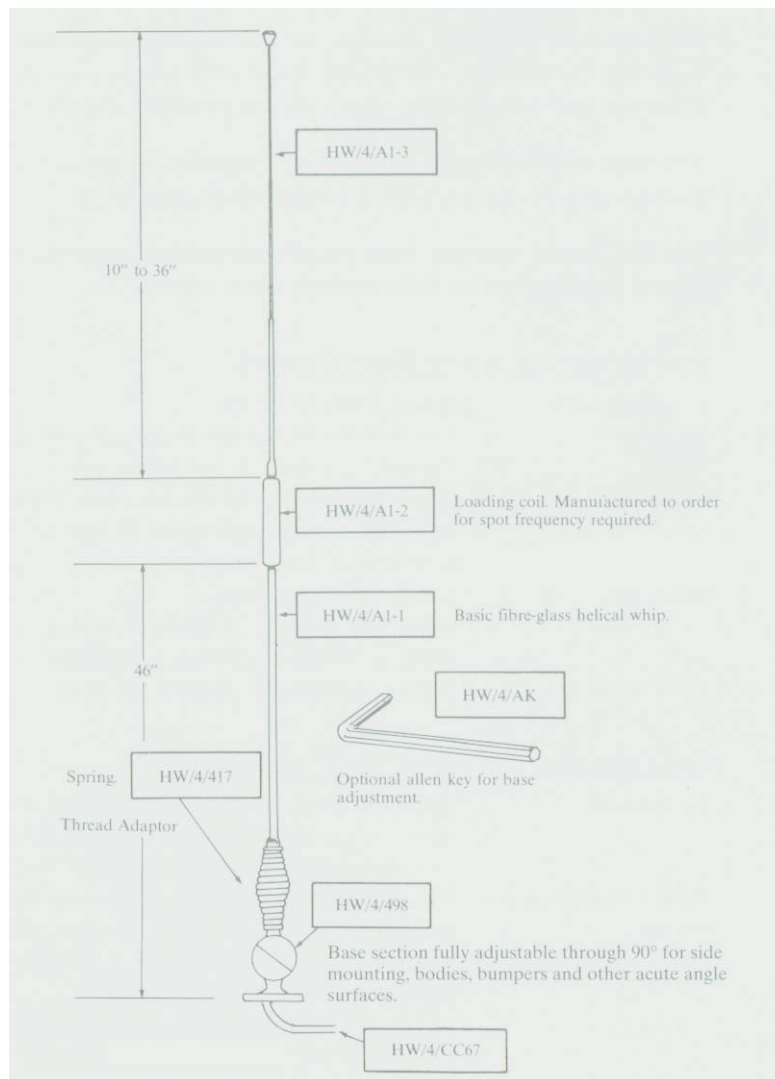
HW/4/A1-3

10" to 36"

HW/4/A1-2

Loading coil. Manuiactured to order for spot frequency required.

HW/4/A1-1

Basic fibre-glass helical whip.

46"

HW/4/AK

Spring.

HW/4/417

Optional allen key for base adjustment.

Thread Adaptor

HW/4/498

Base section fully adjustable through 90° for side mounting, bodies, bumpers and other acute angle surfaces.

HW/4/CC67